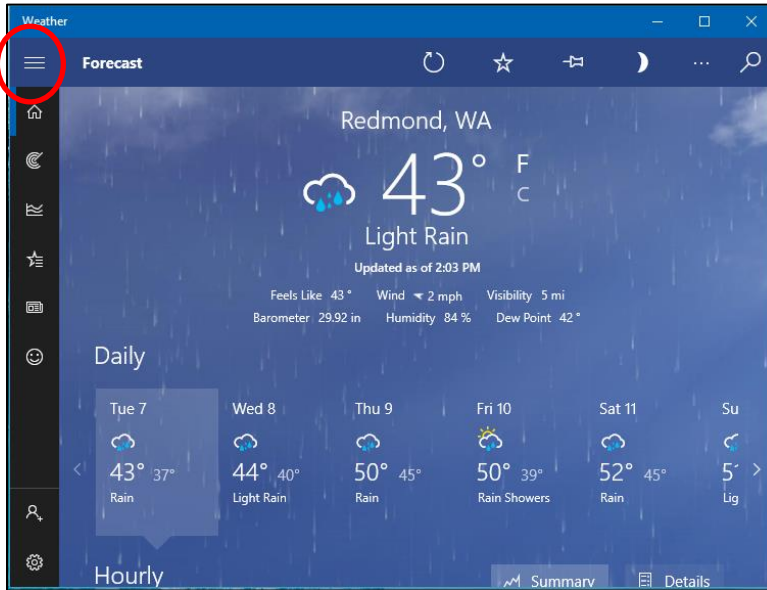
Weather

Forecast

Redmond, WA

43°

F
C

Light Rain

Updated as of 2:03 PM

Feels Like 43° Wind 2 mph Visibility 5 mi
Barometer 29.92 in Humidity 84 % Dew Point 42°

Daily

Tue 7
43° 37°
Rain

Wed 8
44° 40°
Light Rain

Thu 9
50° 45°
Rain

Fri 10
50° 39°
Rain Showers

Sat 11
52° 45°
Rain

Su
5
Lig

Hourly

Summary

Details